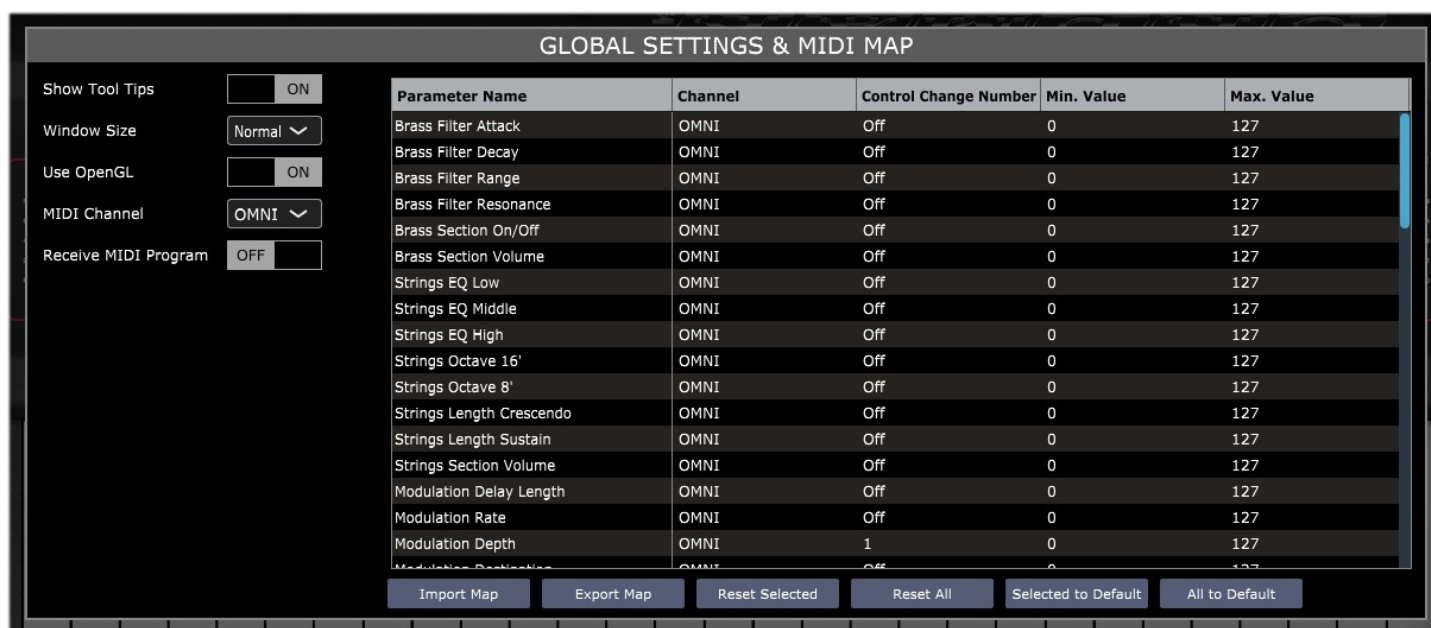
GLOBAL SETTINGS & MIDI MAP

Show Tool Tips ON

Window Size Normal

Use OpenGL ON

MIDI Channel OMNI

Receive MIDI Program OFF

| Parameter Name | Channel | Control Change Number | Min. Value | Max. Value |
|---|---|---|---|---|
| Brass Filter Attack | OMNI | Off | 0 | 127 |
| Brass Filter Decay | OMNI | Off | 0 | 127 |
| Brass Filter Range | OMNI | Off | 0 | 127 |
| Brass Filter Resonance | OMNI | Off | 0 | 127 |
| Brass Section On/Off | OMNI | Off | 0 | 127 |
| Brass Section Volume | OMNI | Off | 0 | 127 |
| Strings EQ Low | OMNI | Off | 0 | 127 |
| Strings EQ Middle | OMNI | Off | 0 | 127 |
| Strings EQ High | OMNI | Off | 0 | 127 |
| Strings Octave 16' | OMNI | Off | 0 | 127 |
| Strings Octave 8' | OMNI | Off | 0 | 127 |
| Strings Length Crescendo | OMNI | Off | 0 | 127 |
| Strings Length Sustain | OMNI | Off | 0 | 127 |
| Strings Section Volume | OMNI | Off | 0 | 127 |
| Modulation Delay Length | OMNI | Off | 0 | 127 |
| Modulation Rate | OMNI | Off | 0 | 127 |
| Modulation Depth | OMNI | 1 | 0 | 127 |
| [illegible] | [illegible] | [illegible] | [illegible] | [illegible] |

Import Map Export Map Reset Selected Reset All Selected to Default All to Default